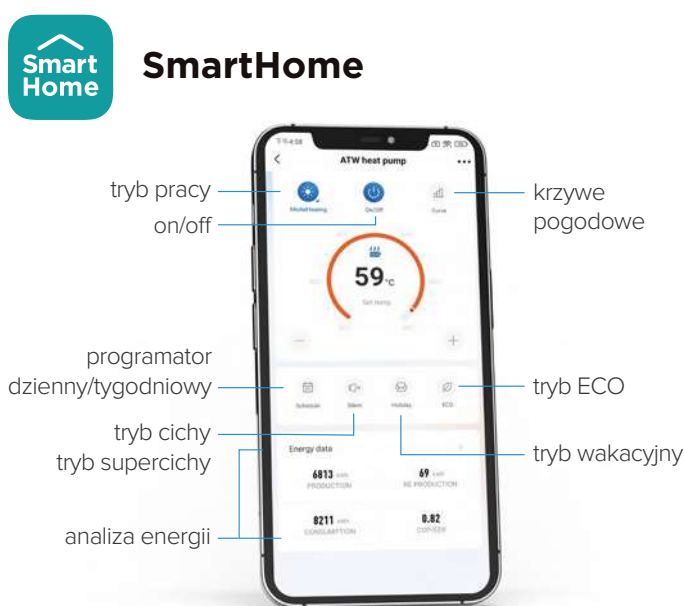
Smart Home

SmartHome

ATW heat pump

tryb pracy

Mode(heating

on/off

On/Off

Curve

krzywe pogodowe

59°C

Set temp

−

+

programator dzienny/tygodniowy

Schedule

Silent

Holiday

ECO

tryb ECO

tryb cichy tryb supercichy

tryb wakacyjny

Energy data

6813 kWh PRODUCTION

69 kWh RE PRODUCTION

analiza energii

8211 kWh CONSUMPTION

8.82 COP/EER